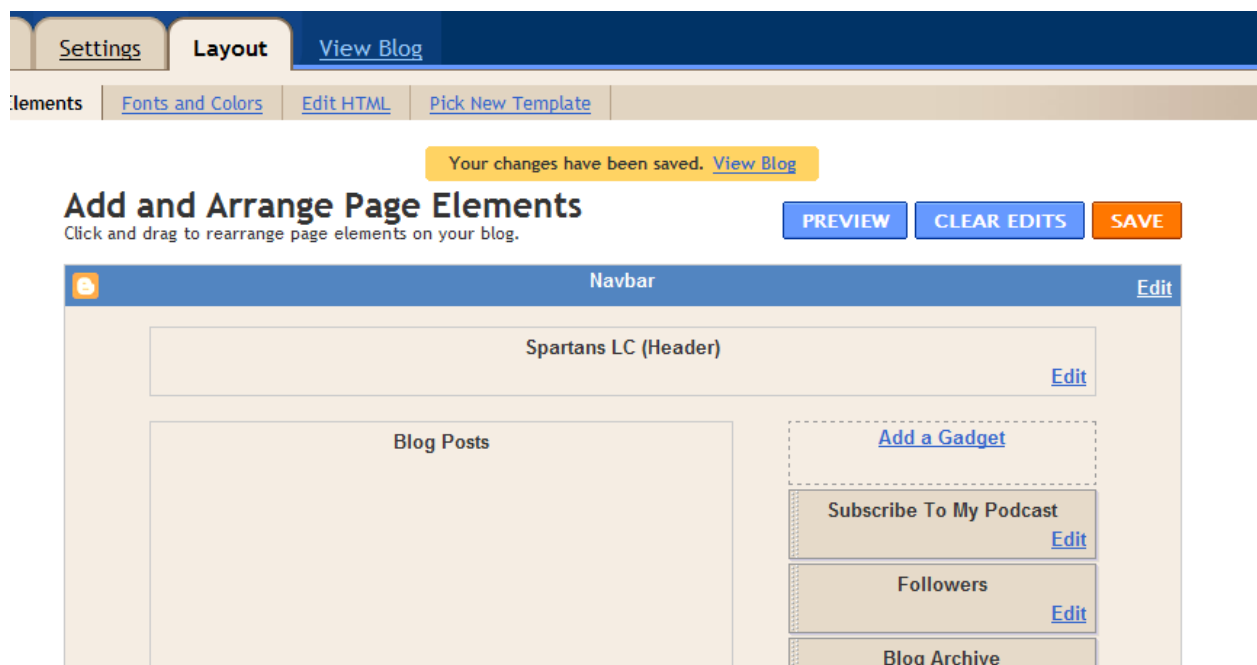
Settings | Layout | View Blog

lements | Fonts and Colors | Edit HTML | Pick New Template

Your changes have been saved. View Blog

Add and Arrange Page Elements
Click and drag to rearrange page elements on your blog.

PREVIEW | CLEAR EDITS | SAVE

Navbar
Edit

Spartans LC (Header)
Edit

Blog Posts

Add a Gadget

Subscribe To My Podcast
Edit

Followers
Edit

Blog Archive